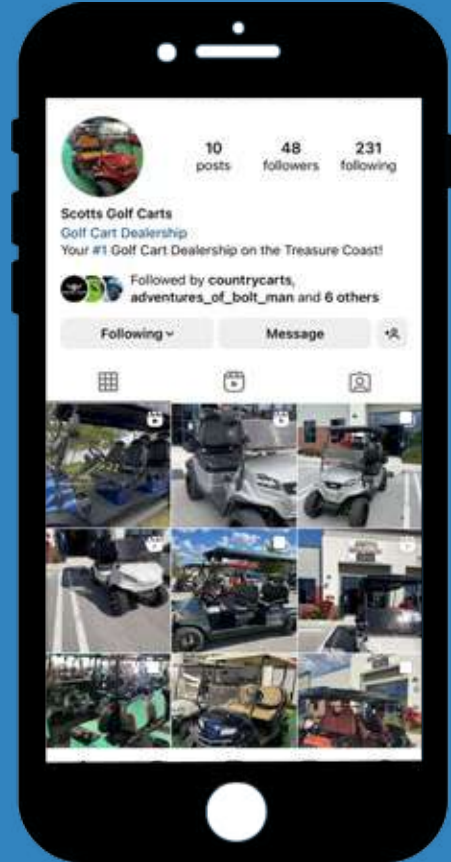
10
posts

48
followers

231
following

Scotts Golf Carts
Golf Cart Dealership
Your #1 Golf Cart Dealership on the Treasure Coast!

Followed by countrycarts, adventures_of_bolt_man and 6 others

Following

Message